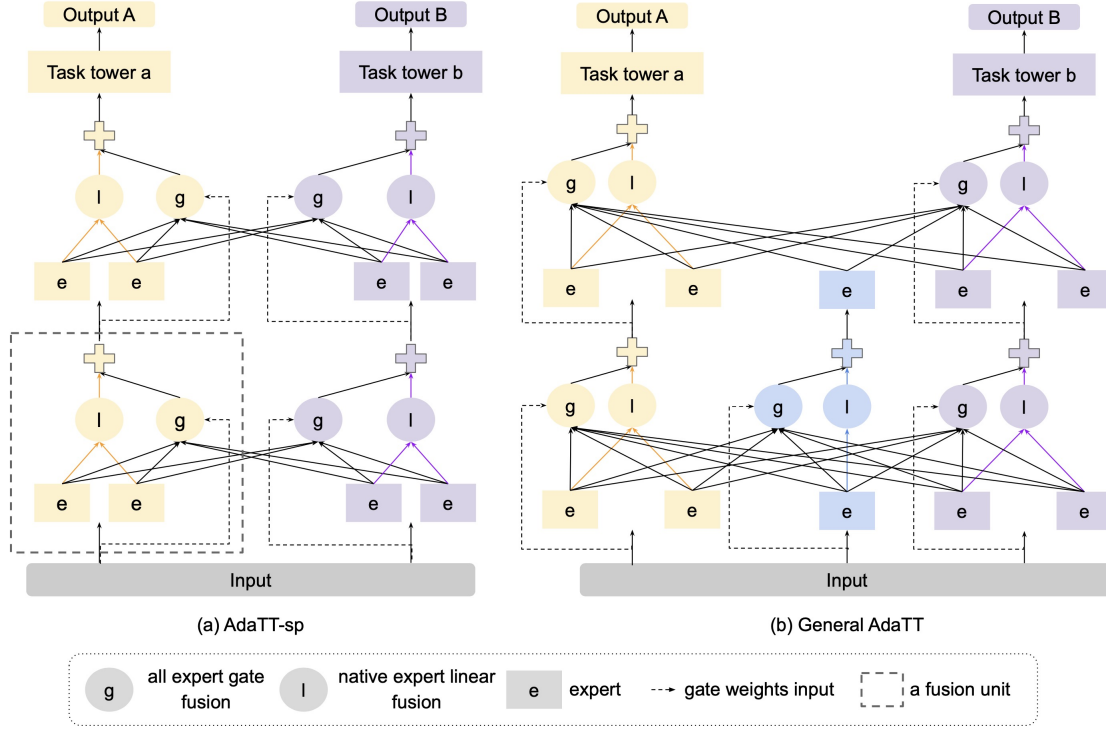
Output A

Task tower a

l g

e e

Output B

Task tower b

g l

e e

l g

e e

g l

e e

Input

(a) AdaTT-sp

Output A

Task tower a

g l

e e

Output B

Task tower b

g l

e e e

g l

e e

g l

e

g l

e e

Input

(b) General AdaTT

g all expert gate fusion

l native expert linear fusion

e expert

gate weights input

a fusion unit